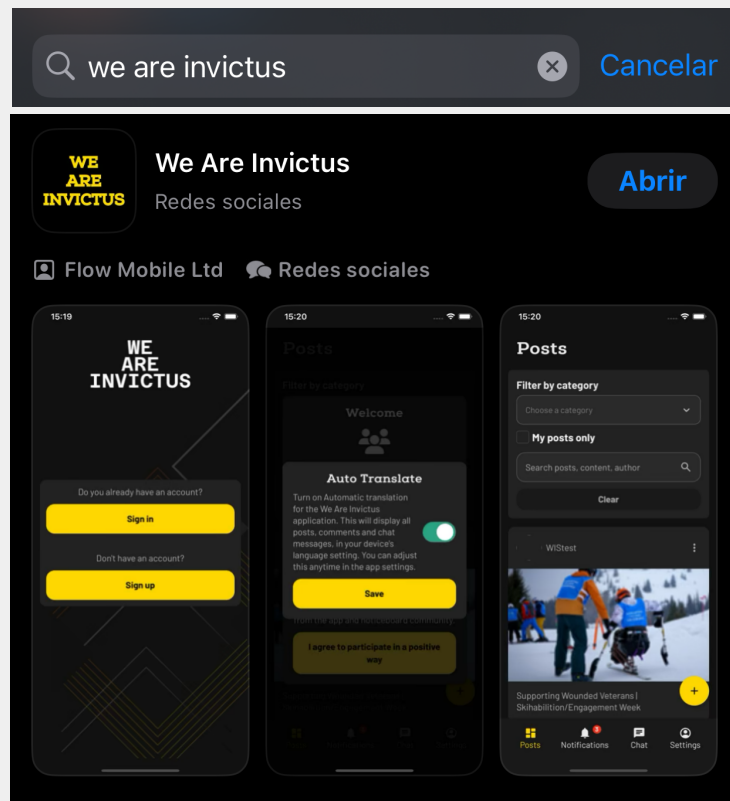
we are invictus

Cancelar

WE ARE INVICTUS

We Are Invictus

Redes sociales

Abrir

Flow Mobile Ltd

Redes sociales

15:19

WE ARE INVICTUS

Do you already have an account?

Sign in

Don't have an account?

Sign up

15:20

Posts

Filter by category

Welcome

Auto Translate

Turn on Automatic translation for the We Are Invictus application. This will display all posts, comments and chat messages, in your device's language setting. You can adjust this anytime in the app settings.

Save

I agree to participate in a positive way

15:20

Posts

Filter by category

Choose a category

My posts only

Search posts, content, author

Clear

WIStest

Supporting Wounded Veterans | Skihabilition/Engagement Week

Posts

Notifications

Chat

Settings